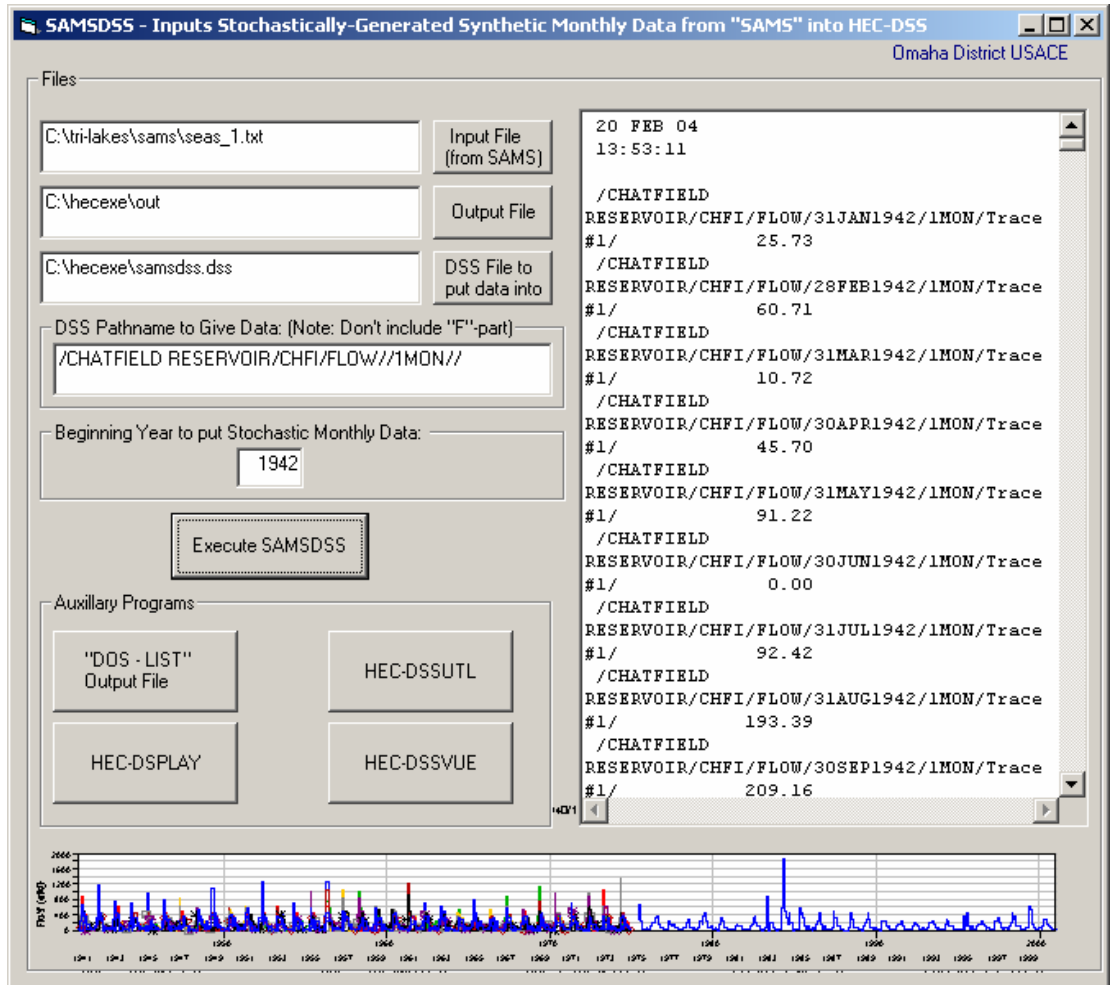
SAMSDSS - Inputs Stochastically-Generated Synthetic Monthly Data from "SAMS" into HEC-DSS

Omaha District USACE

Files

C:\tri-lakes\sams\seas_1.txt

Input File (from SAMS)

C:\hecexe\out

Output File

C:\hecexe\samsdss.dss

DSS File to put data into

DSS Pathname to Give Data: (Note: Don't include "F"-part)

/CHATFIELD RESERVOIR/CHFI/FLOW//1MON//

Beginning Year to put Stochastic Monthly Data:

1942

Execute SAMSDSS

Auxillary Programs

"DOS - LIST" Output File

HEC-DSSUTL

HEC-DSPLAY

HEC-DSSVUE

20 FEB 04
13:53:11

/CHATFIELD RESERVOIR/CHFI/FLOW/31JAN1942/1MON/Trace #1/ 25.73
/CHATFIELD RESERVOIR/CHFI/FLOW/28FEB1942/1MON/Trace #1/ 60.71
/CHATFIELD RESERVOIR/CHFI/FLOW/31MAR1942/1MON/Trace #1/ 10.72
/CHATFIELD RESERVOIR/CHFI/FLOW/30APR1942/1MON/Trace #1/ 45.70
/CHATFIELD RESERVOIR/CHFI/FLOW/31MAY1942/1MON/Trace #1/ 91.22
/CHATFIELD RESERVOIR/CHFI/FLOW/30JUN1942/1MON/Trace #1/ 0.00
/CHATFIELD RESERVOIR/CHFI/FLOW/31JUL1942/1MON/Trace #1/ 92.42
/CHATFIELD RESERVOIR/CHFI/FLOW/31AUG1942/1MON/Trace #1/ 193.39
/CHATFIELD RESERVOIR/CHFI/FLOW/30SEP1942/1MON/Trace #1/ 209.16

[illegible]